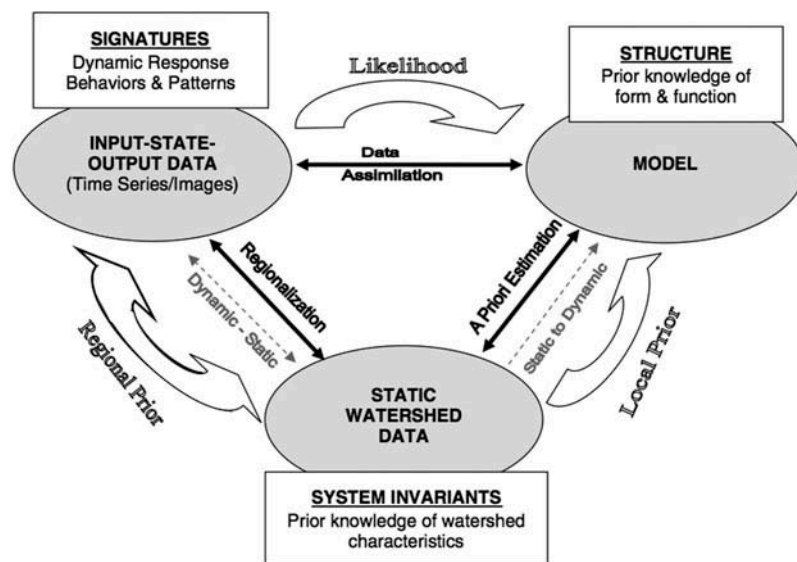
SIGNATURES
Dynamic Response Behaviors & Patterns

Likelihood

STRUCTURE
Prior knowledge of form & function

INPUT-STATE-OUTPUT DATA
(Time Series/Images)

Data Assimilation

MODEL

Regionalization

Dynamic - Static

A Priori Estimation

Static to Dynamic

Regional Prior

Local Prior

STATIC WATERSHED DATA

SYSTEM INVARIANTS
Prior knowledge of watershed characteristics